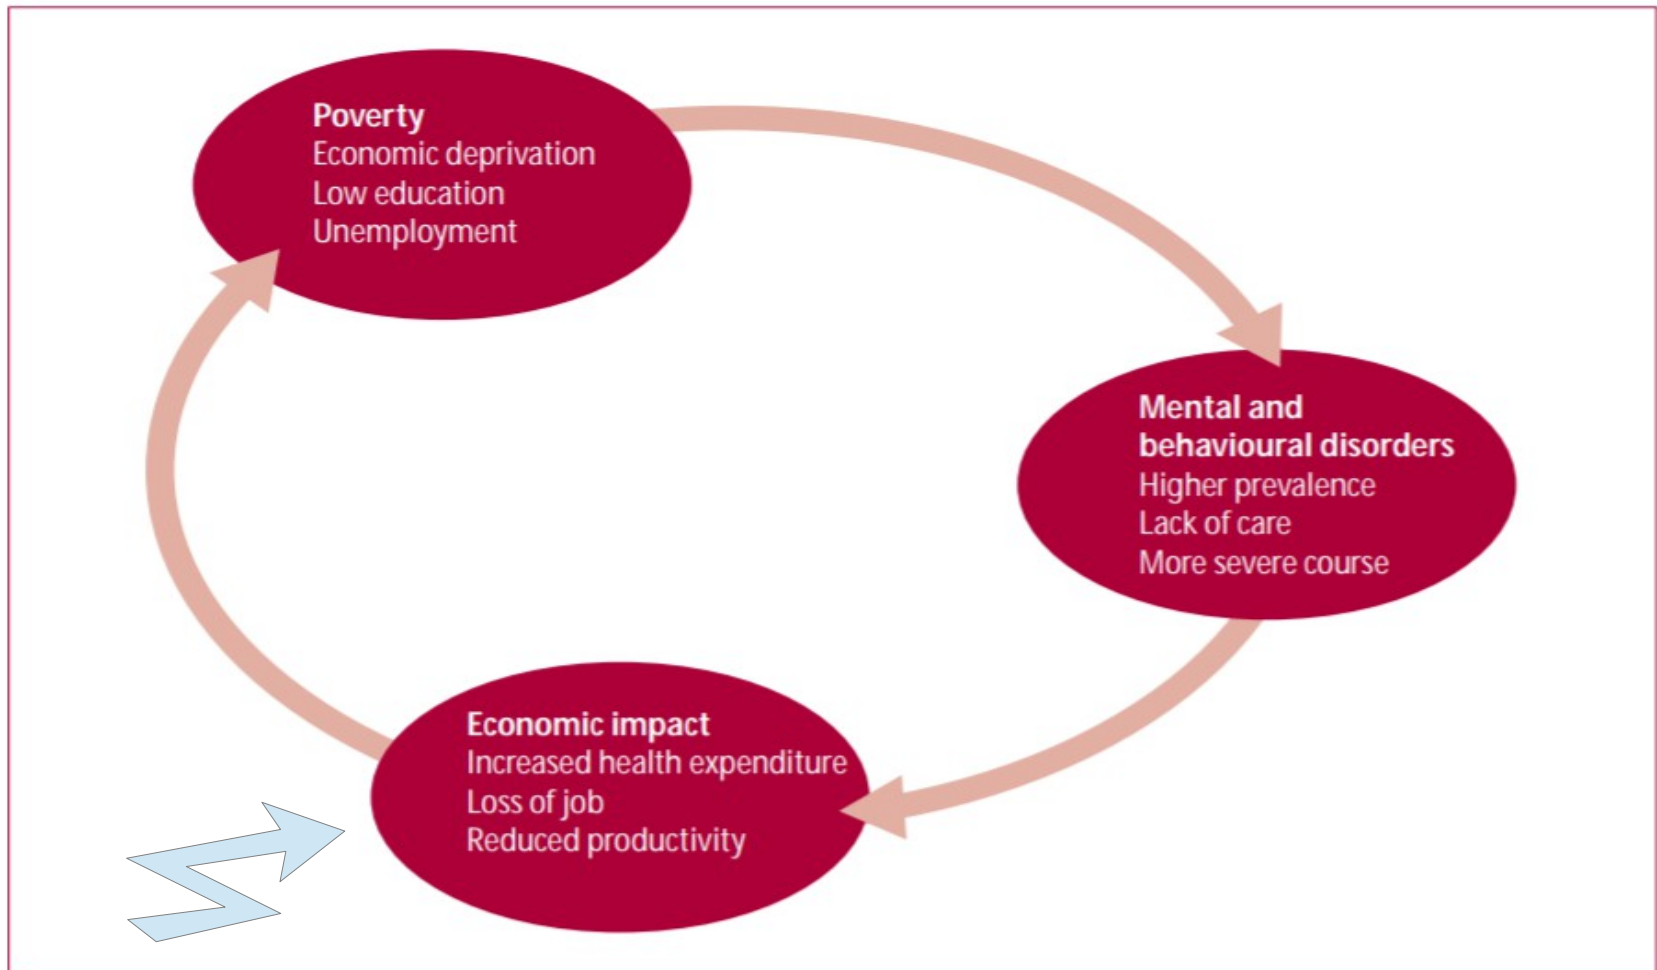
Poverty
Economic deprivation
Low education
Unemployment

Mental and behavioural disorders
Higher prevalence
Lack of care
More severe course

Economic impact
Increased health expenditure
Loss of job
Reduced productivity